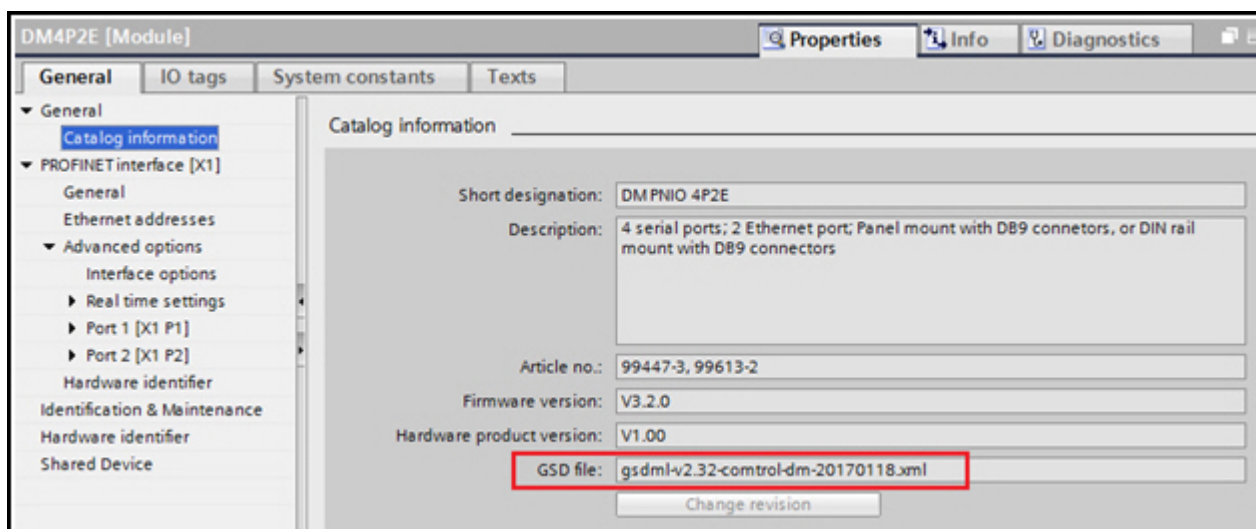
DM4P2E [Module]

Properties
Info
Diagnostics

General
IO tags
System constants
Texts

▾ General
Catalog information
▾ PROFINET interface [X1]
General
Ethernet addresses
▾ Advanced options
Interface options
▸ Real time settings
▸ Port 1 [X1 P1]
▸ Port 2 [X1 P2]
Hardware identifier
Identification & Maintenance
Hardware identifier
Shared Device

Catalog information

Short designation: DM PNIO 4P2E

Description: 4 serial ports; 2 Ethernet port; Panel mount with DB9 connetors, or DIN rail mount with DB9 connectors

Article no.: 99447-3, 99613-2

Firmware version: V3.2.0

Hardware product version: V1.00

GSD file: gsdml-v2.32-comtrol-dm-20170118.xml

Change revision